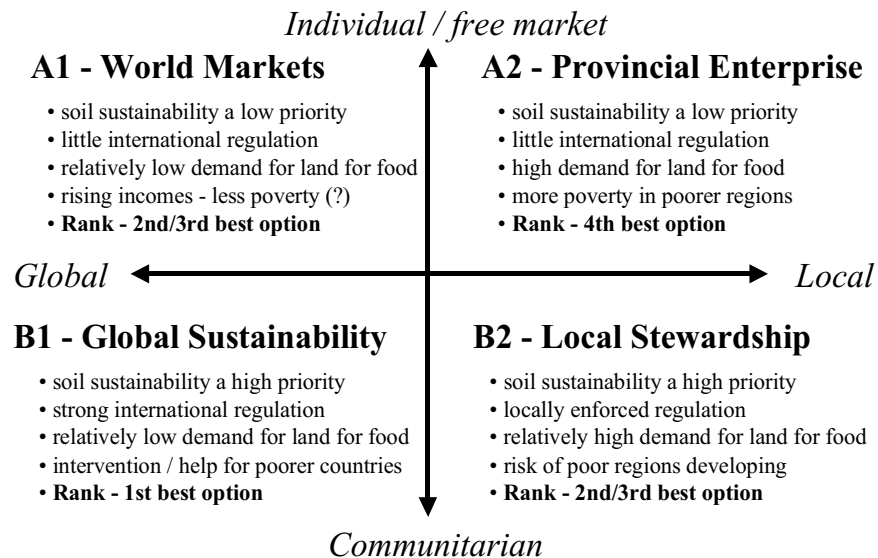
Individual / free market

A1 - World Markets

• soil sustainability a low priority
• little international regulation
• relatively low demand for land for food
• rising incomes - less poverty (?)
• **Rank - 2nd/3rd best option**

A2 - Provincial Enterprise

• soil sustainability a low priority
• little international regulation
• high demand for land for food
• more poverty in poorer regions
• **Rank - 4th best option**

Global

Local

B1 - Global Sustainability

• soil sustainability a high priority
• strong international regulation
• relatively low demand for land for food
• intervention / help for poorer countries
• **Rank - 1st best option**

B2 - Local Stewardship

• soil sustainability a high priority
• locally enforced regulation
• relatively high demand for land for food
• risk of poor regions developing
• **Rank - 2nd/3rd best option**

Communitarian